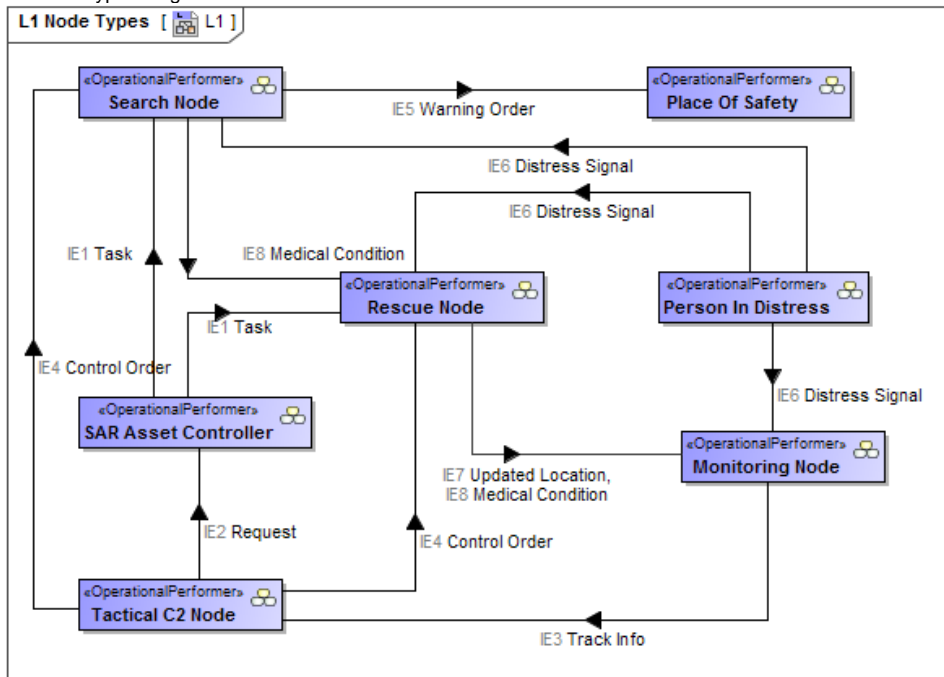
L1 Node Types [ L1 ]

«OperationalPerformer»
Search Node

IE5 Warning Order

«OperationalPerformer»
Place Of Safety

IE6 Distress Signal

IE6 Distress Signal

IE1 Task

IE8 Medical Condition

«OperationalPerformer»
Rescue Node

«OperationalPerformer»
Person In Distress

IE1 Task

IE4 Control Order

IE6 Distress Signal

«OperationalPerformer»
SAR Asset Controller

«OperationalPerformer»
Monitoring Node

IE7 Updated Location,
IE8 Medical Condition

IE2 Request

IE4 Control Order

«OperationalPerformer»
Tactical C2 Node

IE3 Track Info